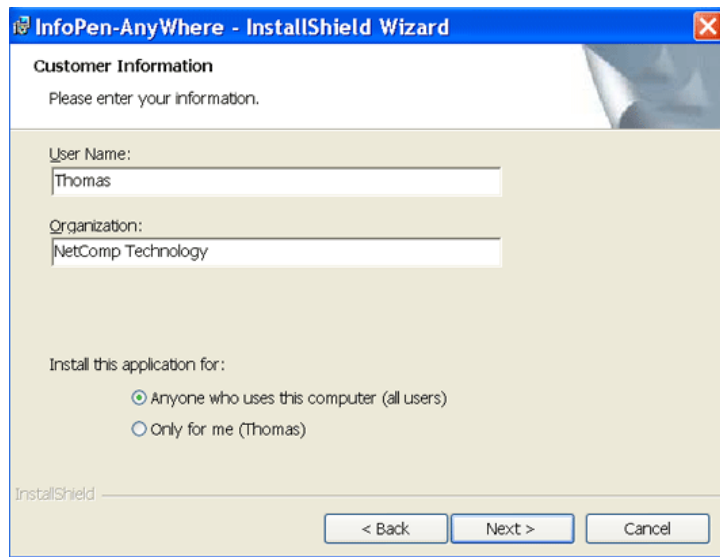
InfoPen-AnyWhere - InstallShield Wizard

Customer Information

Please enter your information.

User Name:

Thomas

Organization:

NetComp Technology

Install this application for:

Anyone who uses this computer (all users)

Only for me (Thomas)

InstallShield

< Back

Next >

Cancel